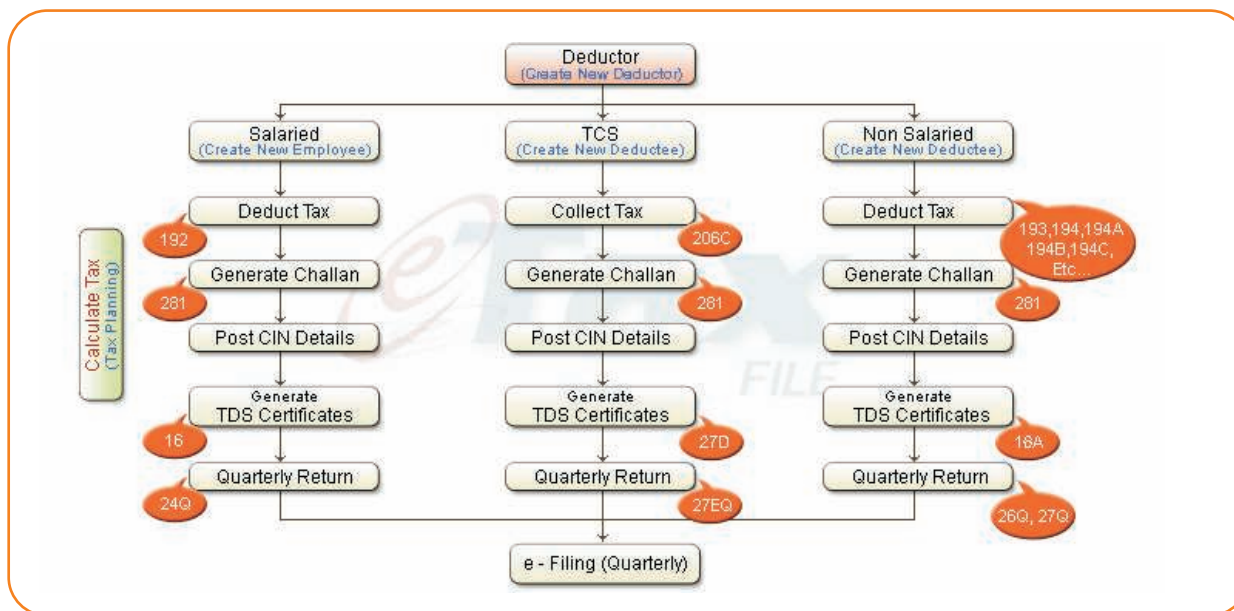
Deductor
(Create New Deductor)

Salaried
(Create New Employee)

TCS
(Create New Deductee)

Non Salaried
(Create New Deductee)

Calculate Tax
(Tax Planning)

Deduct Tax

192

Collect Tax

206C

Deduct Tax

193,194,194A
194B,194C,
Etc...

Generate Challan

281

Generate Challan

281

Generate Challan

281

Post CIN Details

Post CIN Details

Post CIN Details

Generate
TDS Certificates

16

Generate
TDS Certificates

27D

Generate
TDS Certificates

16A

Quarterly Return

24Q

Quarterly Return

27EQ

Quarterly Return

26Q, 27Q

e - Filing (Quarterly)

eTax
FILE